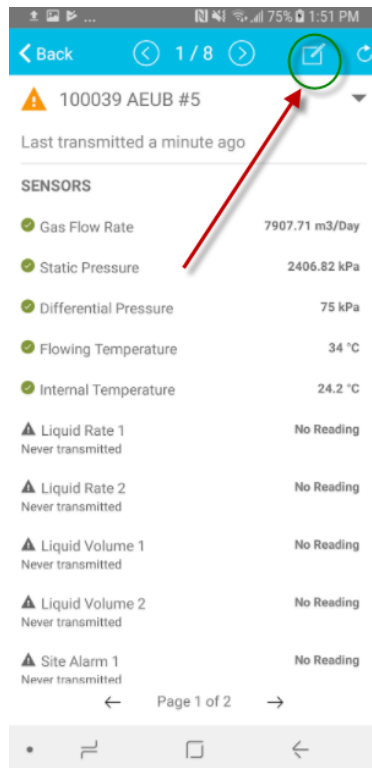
75% 1:51 PM

Back 1 / 8

100039 AEUB #5

Last transmitted a minute ago

SENSORS

| | |
|---|---|
| Gas Flow Rate | 7907.71 m3/Day |
| Static Pressure | 2406.82 kPa |
| Differential Pressure | 75 kPa |
| Flowing Temperature | 34 °C |
| Internal Temperature | 24.2 °C |
| Liquid Rate 1 Never transmitted | No Reading |
| Liquid Rate 2 Never transmitted | No Reading |
| Liquid Volume 1 Never transmitted | No Reading |
| Liquid Volume 2 Never transmitted | No Reading |
| Site Alarm 1 Never transmitted | No Reading |

← Page 1 of 2 →